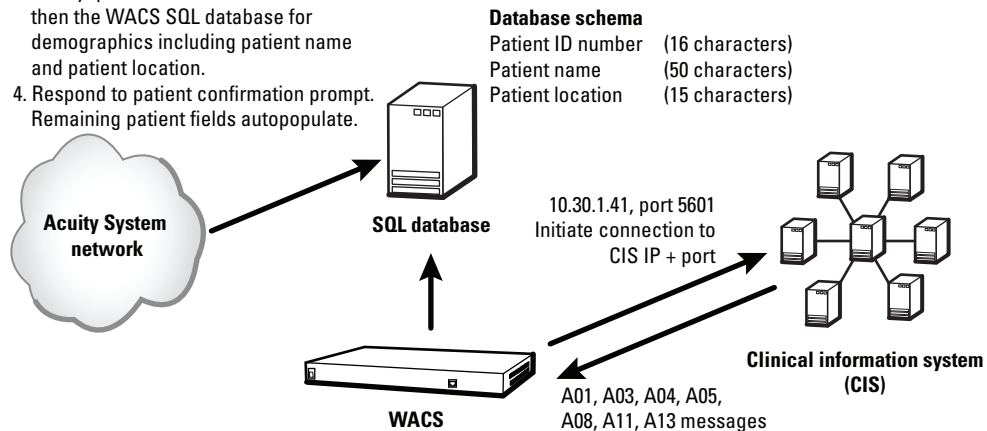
then the WACS SQL database for demographics including patient name and patient location.

4. Respond to patient confirmation prompt. Remaining patient fields autopopulate.

**Database schema**

| | |
|---|---|
| Patient ID number | (16 characters) |
| Patient name | (50 characters) |
| Patient location | (15 characters) |

Acuity System network

SQL database

10.30.1.41, port 5601
Initiate connection to CIS IP + port

Clinical information system (CIS)

WACS

A01, A03, A04, A05, A08, A11, A13 messages